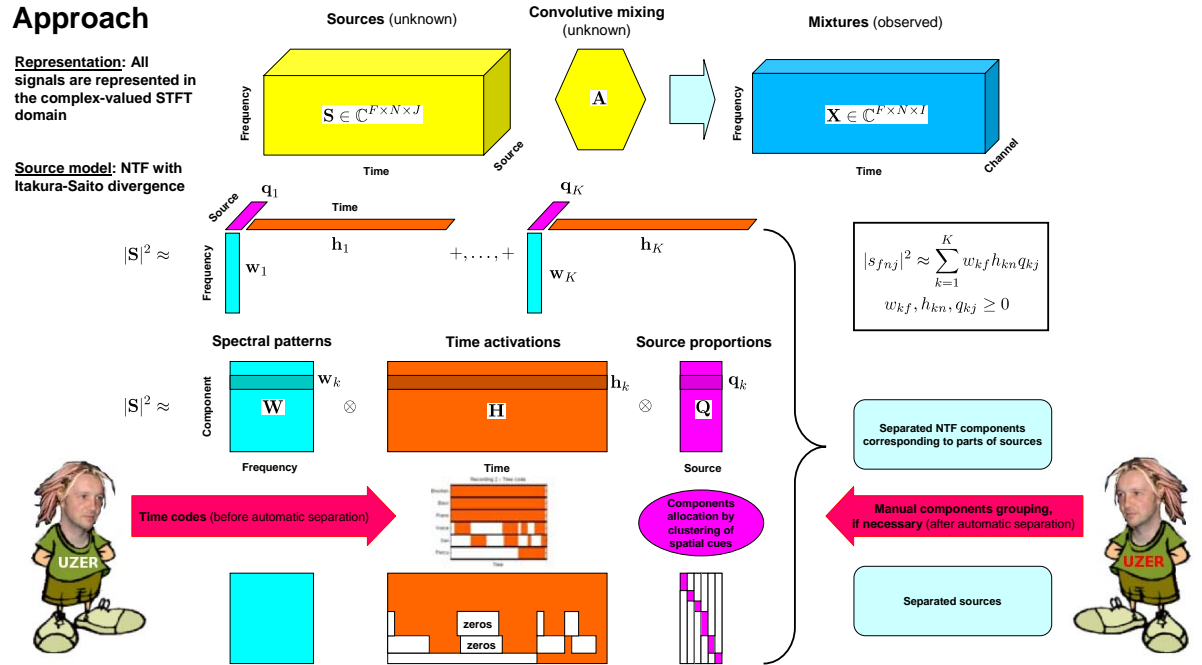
Approach

Representation: All signals are represented in the complex-valued STFT domain

Source model: NTF with Itakura-Saito divergence

Sources (unknown)

$\mathbf{S} \in \mathbb{C}^{F \times N \times J}$

Frequency

Time

Source

Convolutive mixing (unknown)

$\mathbf{A}$

Mixtures (observed)

$\mathbf{X} \in \mathbb{C}^{F \times N \times I}$

Frequency

Time

Channel

Source

$\mathbf{q}_1$

Time

$|\mathbf{S}|^2 \approx$

Frequency

$\mathbf{w}_1$

$\mathbf{h}_1$

$+, \ldots, +$

$\mathbf{q}_K$

$\mathbf{w}_K$

$\mathbf{h}_K$

$|s_{fnj}|^2 \approx \sum_{k=1}^{K} w_{kf} h_{kn} q_{kj}$

$w_{kf}, h_{kn}, q_{kj} \geq 0$

Spectral patterns

Time activations

Source proportions

$|\mathbf{S}|^2 \approx$

Component

$\mathbf{w}_k$

$\mathbf{W}$

$\otimes$

$\mathbf{h}_k$

$\mathbf{H}$

$\otimes$

$\mathbf{q}_k$

$\mathbf{Q}$

Frequency

Time

Source

Separated NTF components corresponding to parts of sources

UZER

Time codes (before automatic separation)

Recording 2 - Time code

Bouzouki

Bass

Piano

Voice

Sax

Percu

Time

Components allocation by clustering of spatial cues

Manual components grouping, if necessary (after automatic separation)

UZER

Separated sources

zeros

zeros